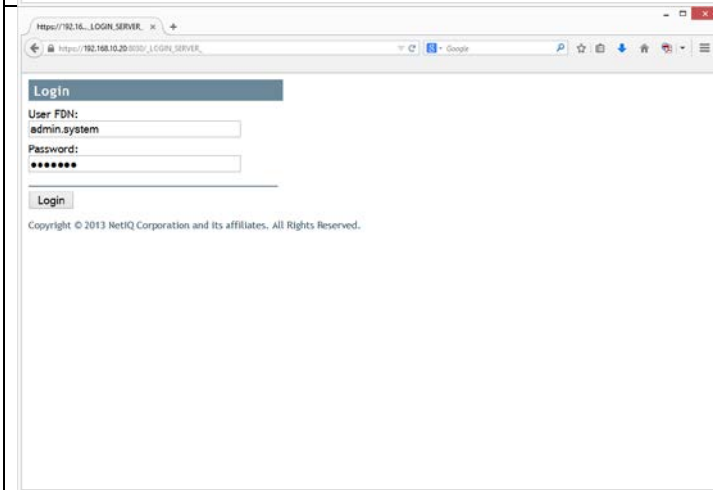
https://192.16..._LOGIN_SERVER_ × +

https://192.168.10.20:8030/_LOGIN_SERVER_

Google

Login

User FDN:

admin.system

Password:

•••••••

Login

Copyright © 2013 NetIQ Corporation and its affiliates. All Rights Reserved.